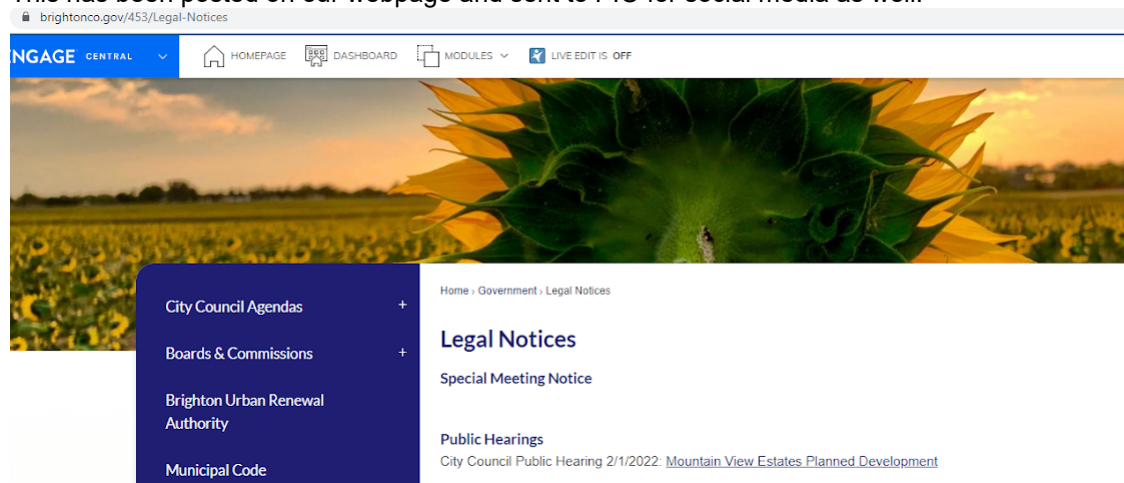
brightonco.gov/453/Legal-Notices

NGAGE CENTRAL

HOMEPAGE DASHBOARD MODULES LIVE EDIT IS OFF

City Council Agendas +

Boards & Commissions +

Brighton Urban Renewal Authority

Municipal Code

Home › Government › Legal Notices

Legal Notices

Special Meeting Notice

Public Hearings

City Council Public Hearing 2/1/2022: Mountain View Estates Planned Development